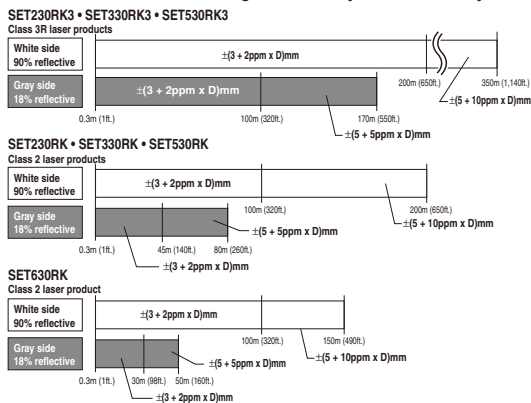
SET230RK3 • SET330RK3 • SET530RK3
Class 3R laser products

White side 90% reflective
$\pm$(3 + 2ppm x D)mm
200m (650ft.)
350m (1,140ft.)
$\pm$(5 + 10ppm x D)mm

Gray side 18% reflective
$\pm$(3 + 2ppm x D)mm
0.3m (1ft.)
100m (320ft.)
170m (550ft.)
$\pm$(5 + 5ppm x D)mm

SET230RK • SET330RK • SET530RK
Class 2 laser products

White side 90% reflective
$\pm$(3 + 2ppm x D)mm
100m (320ft.)
200m (650ft.)
$\pm$(5 + 10ppm x D)mm

Gray side 18% reflective
$\pm$(5 + 5ppm x D)mm
0.3m (1ft.)
45m (140ft.)
80m (260ft.)
$\pm$(3 + 2ppm x D)mm

SET630RK
Class 2 laser product

White side 90% reflective
$\pm$(3 + 2ppm x D)mm
100m (320ft.)
150m (490ft.)
$\pm$(5 + 10ppm x D)mm

Gray side 18% reflective
$\pm$(5 + 5ppm x D)mm
0.3m (1ft.)
30m (98ft.)
50m (160ft.)
$\pm$(3 + 2ppm x D)mm